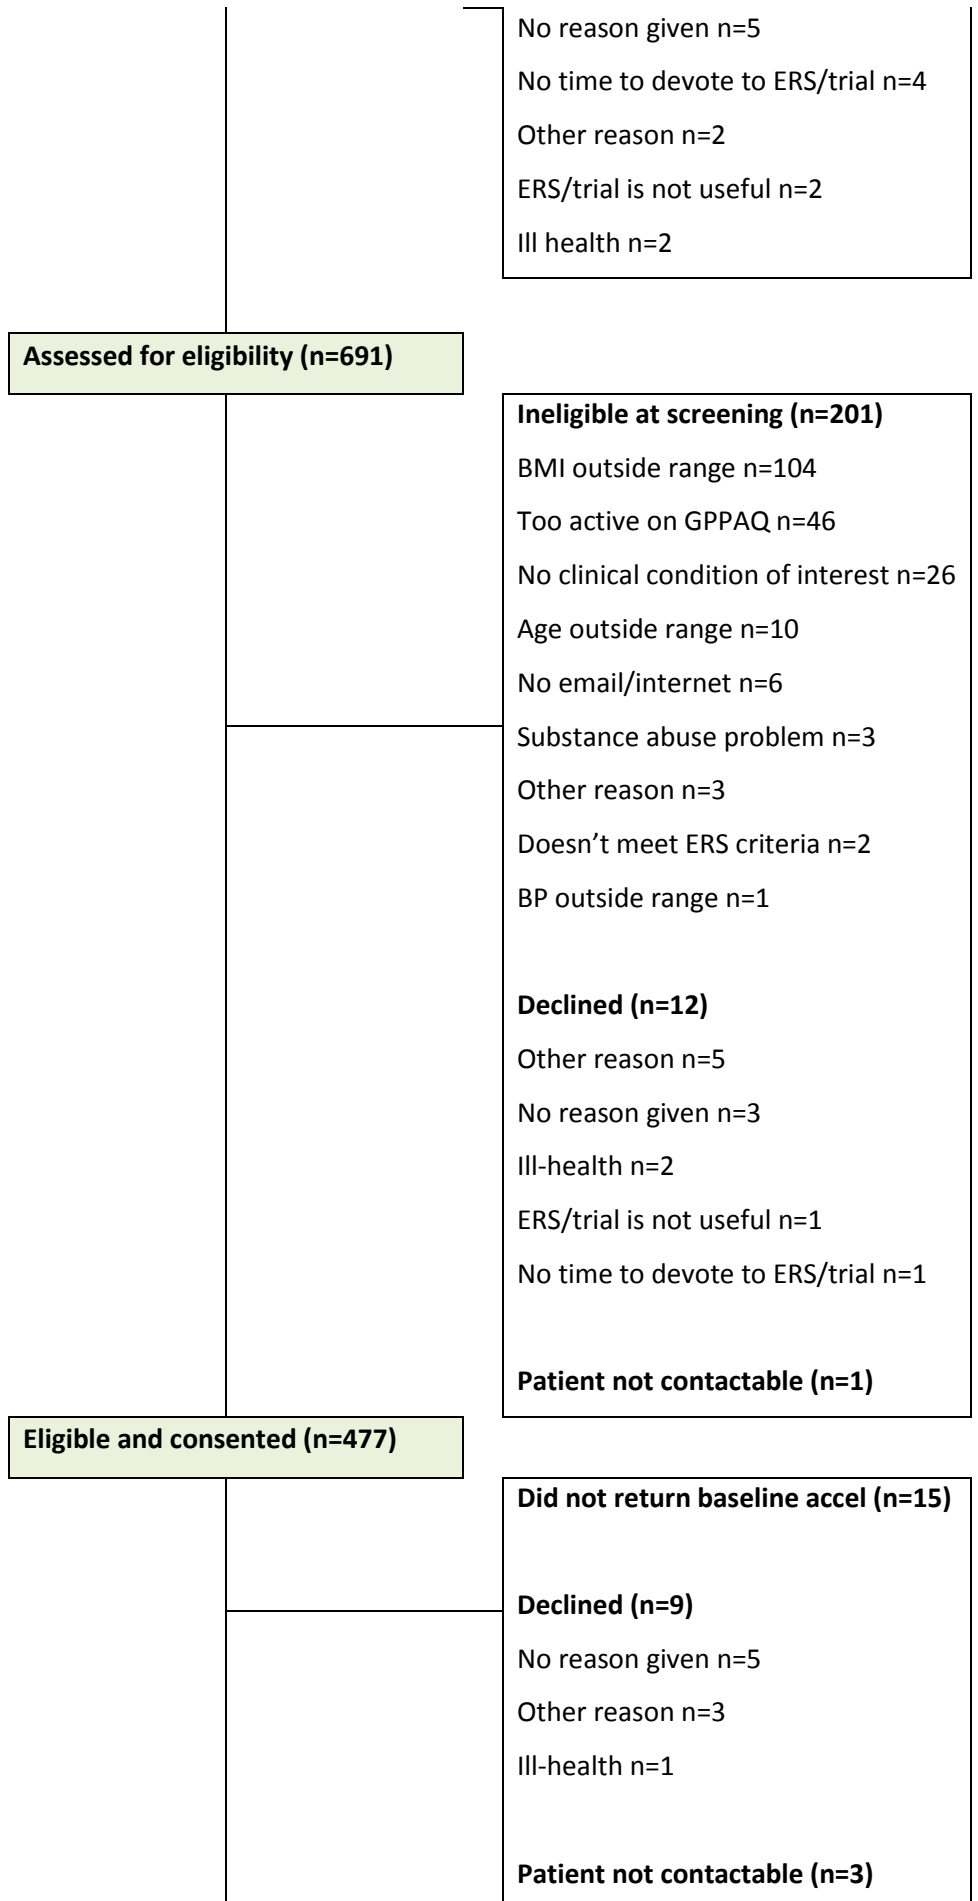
No reason given n=5

No time to devote to ERS/trial n=4

Other reason n=2

ERS/trial is not useful n=2

Ill health n=2

**Assessed for eligibility (n=691)**

**Ineligible at screening (n=201)**

BMI outside range n=104

Too active on GPPAQ n=46

No clinical condition of interest n=26

Age outside range n=10

No email/internet n=6

Substance abuse problem n=3

Other reason n=3

Doesn't meet ERS criteria n=2

BP outside range n=1

**Declined (n=12)**

Other reason n=5

No reason given n=3

Ill-health n=2

ERS/trial is not useful n=1

No time to devote to ERS/trial n=1

**Patient not contactable (n=1)**

**Eligible and consented (n=477)**

**Did not return baseline accel (n=15)**

**Declined (n=9)**

No reason given n=5

Other reason n=3

Ill-health n=1

**Patient not contactable (n=3)**